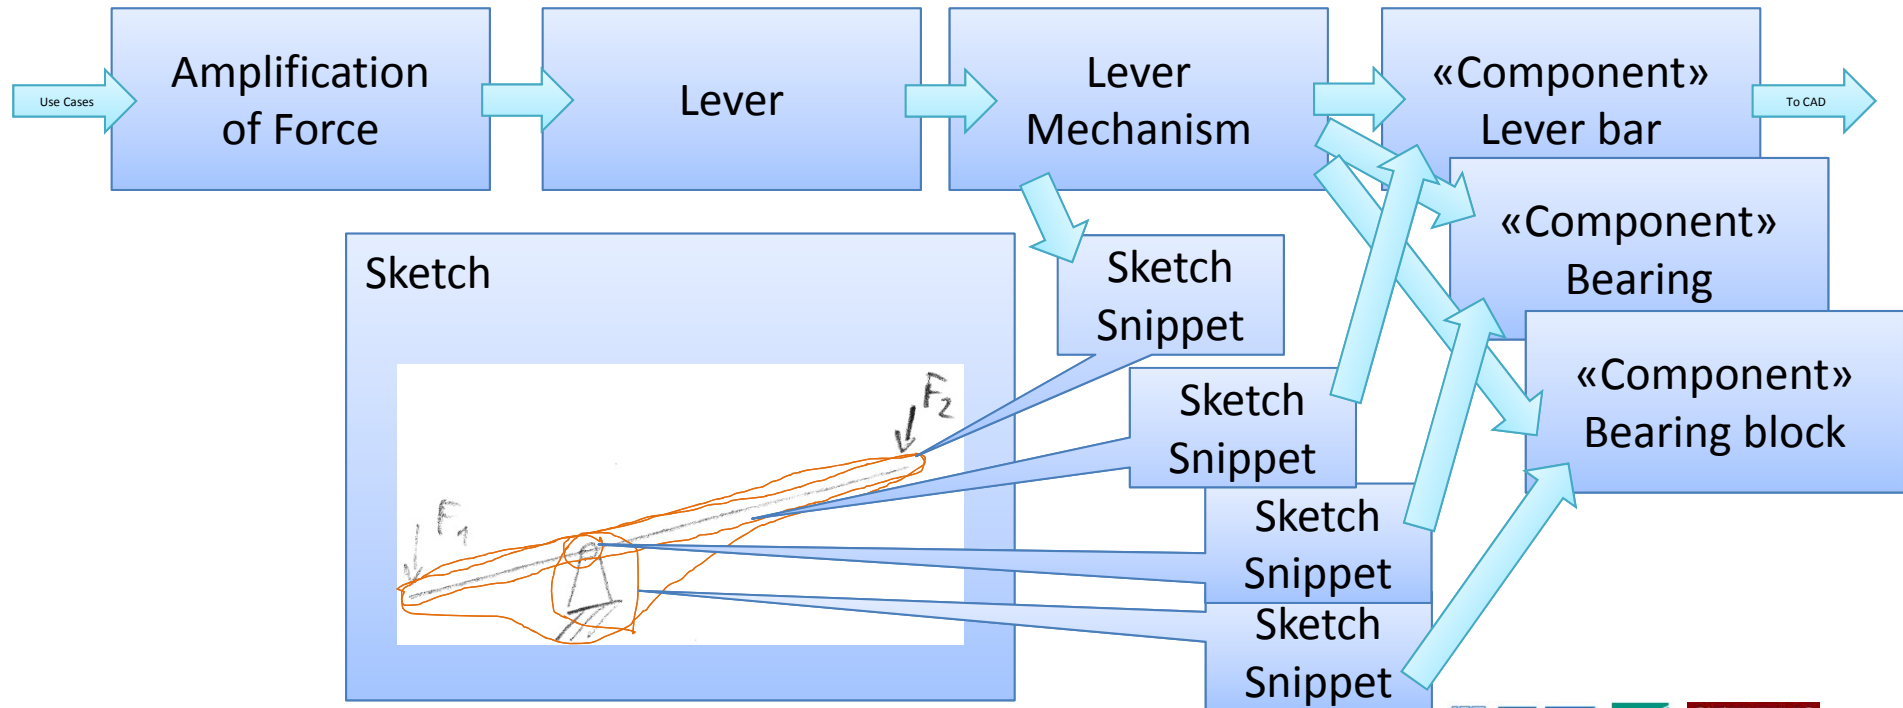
Use Cases

Amplification of Force

Lever

Lever Mechanism

«Component» Lever bar

To CAD

«Component» Bearing

«Component» Bearing block

Sketch

Sketch Snippet

Sketch Snippet

Sketch Snippet

Sketch Snippet

$F_2$

$F_1$